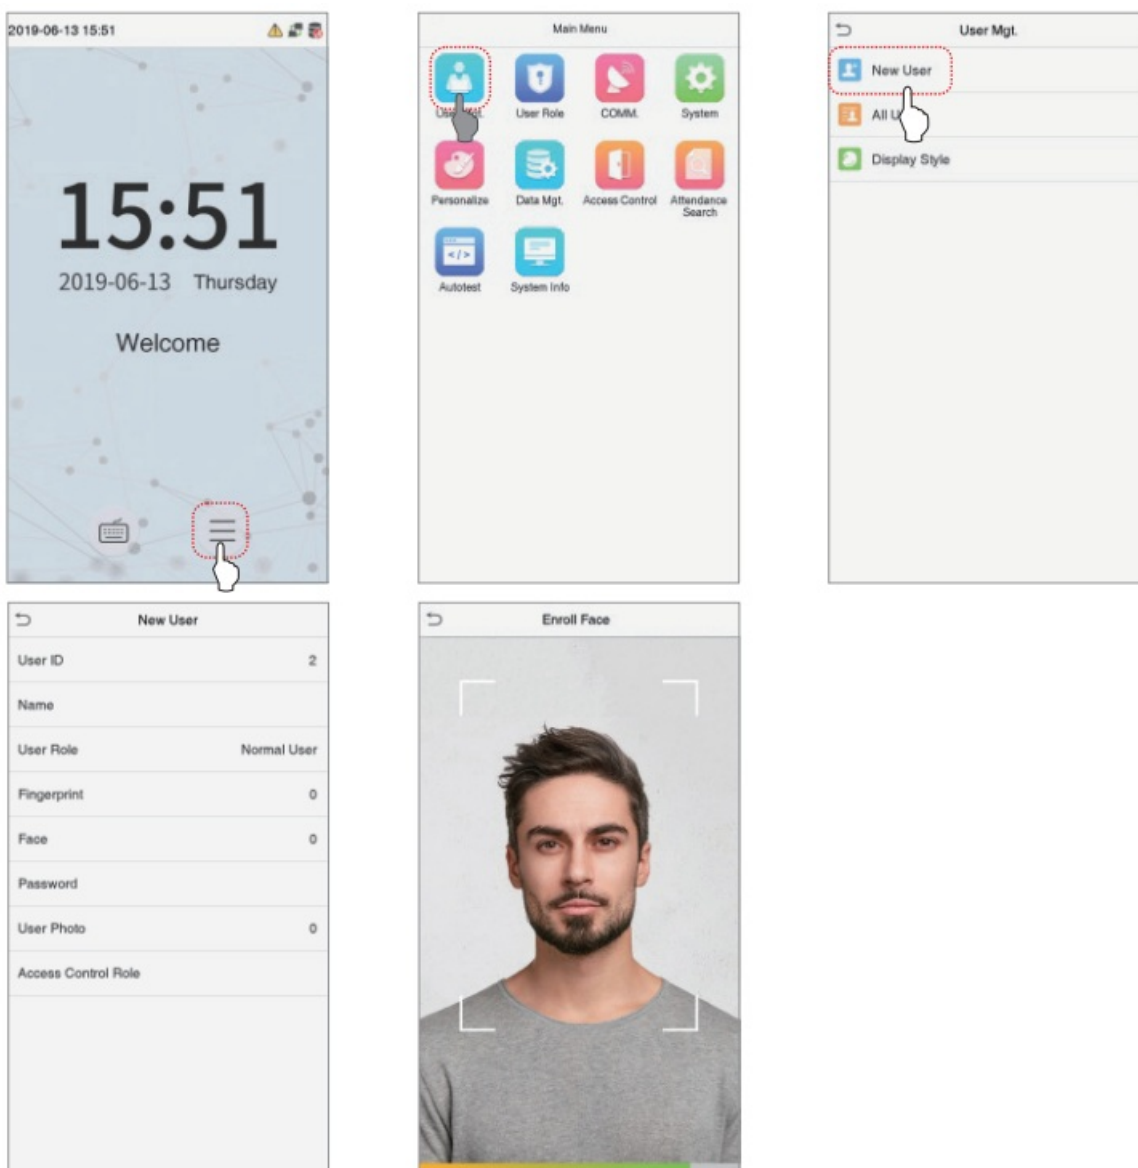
2019-06-13 15:51

15:51

2019-06-13 Thursday

Welcome

Main Menu

User Mgt.

User Role

COMM.

System

Personalize

Data Mgt.

Access Control

Attendance Search

Autotest

System Info

User Mgt.

New User

All U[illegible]

Display Style

New User

| | |
|---|---|
| User ID | 2 |
| Name | |
| User Role | Normal User |
| Fingerprint | 0 |
| Face | 0 |
| Password | |
| User Photo | 0 |
| Access Control Role | |

Enroll Face